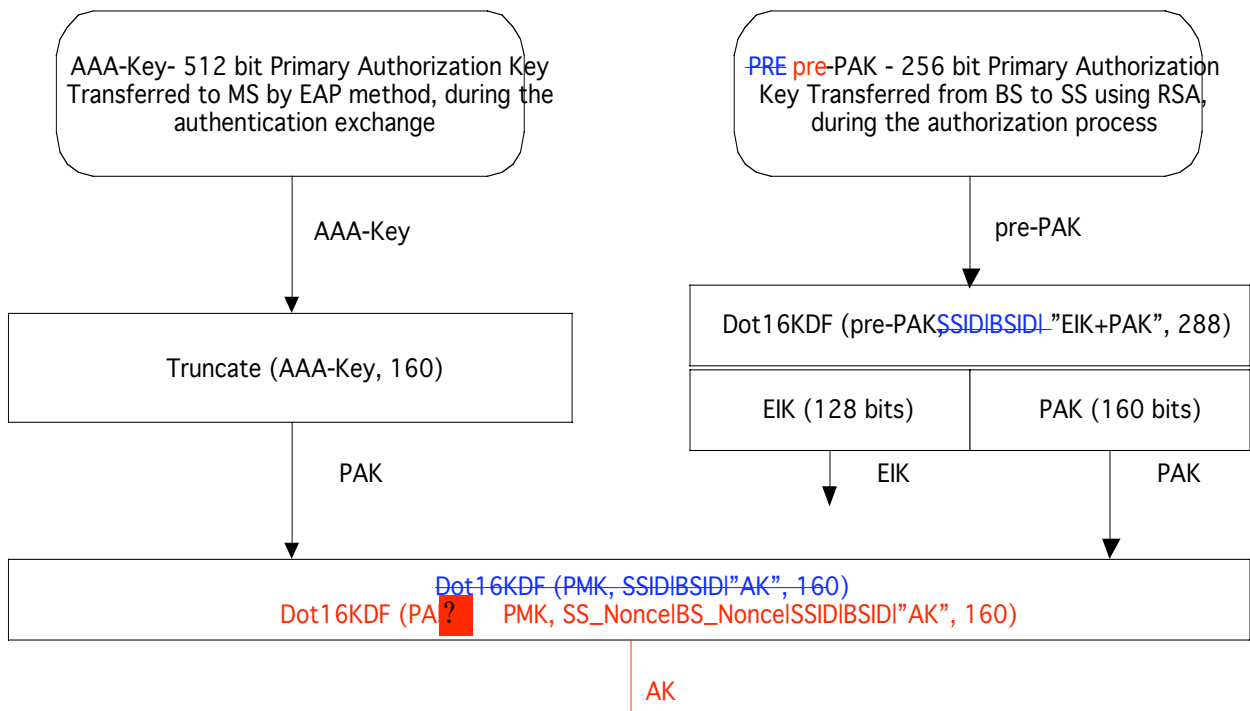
AAA-Key- 512 bit Primary Authorization Key Transferred to MS by EAP method, during the authentication exchange

PRE pre-PAK - 256 bit Primary Authorization Key Transferred from BS to SS using RSA, during the authorization process

AAA-Key

pre-PAK

Dot16KDF (pre-PAK,SSID|BSID| "EIK+PAK", 288)

Truncate (AAA-Key, 160)

EIK (128 bits)

PAK (160 bits)

PAK

EIK

PAK

Dot16KDF (PMK, SSID|BSID|"AK", 160)

Dot16KDF (PA ? PMK, SS_Nonce|BS_Nonce|SSID|BSID|"AK", 160)

AK